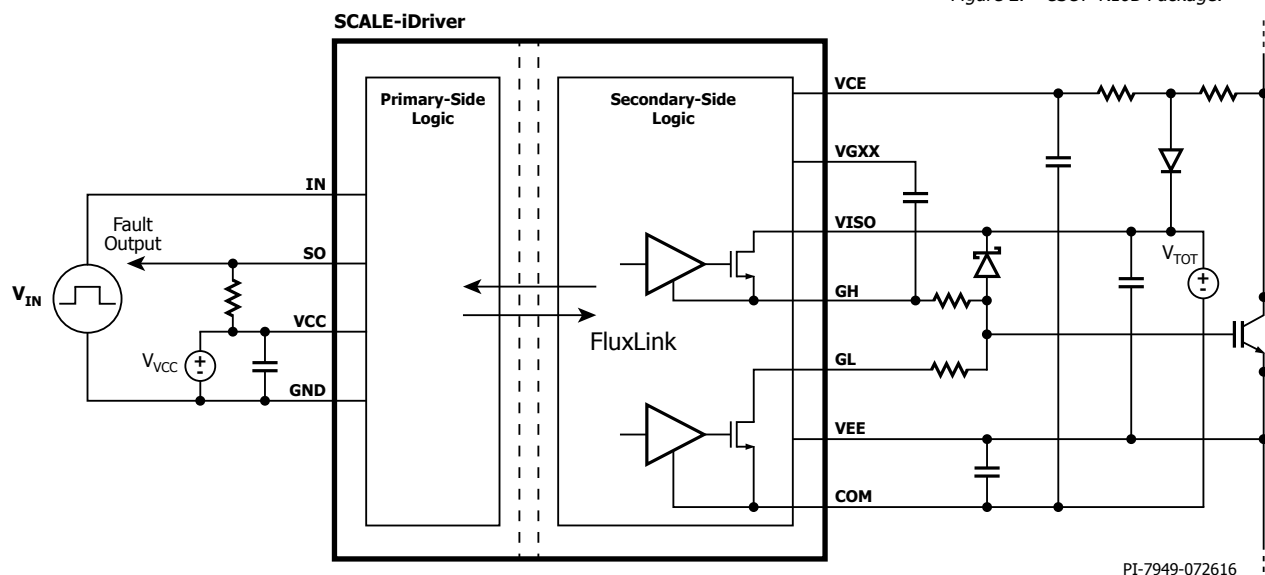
Figure 1. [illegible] Package.

SCALE-iDriver

Primary-Side Logic

Secondary-Side Logic

IN

Fault Output

SO

$V_{IN}$

VCC

$V_{VCC}$

GND

FluxLink

VCE

VGXX

VISO

GH

GL

VEE

COM

$V_{TOT}$

PI-7949-072616